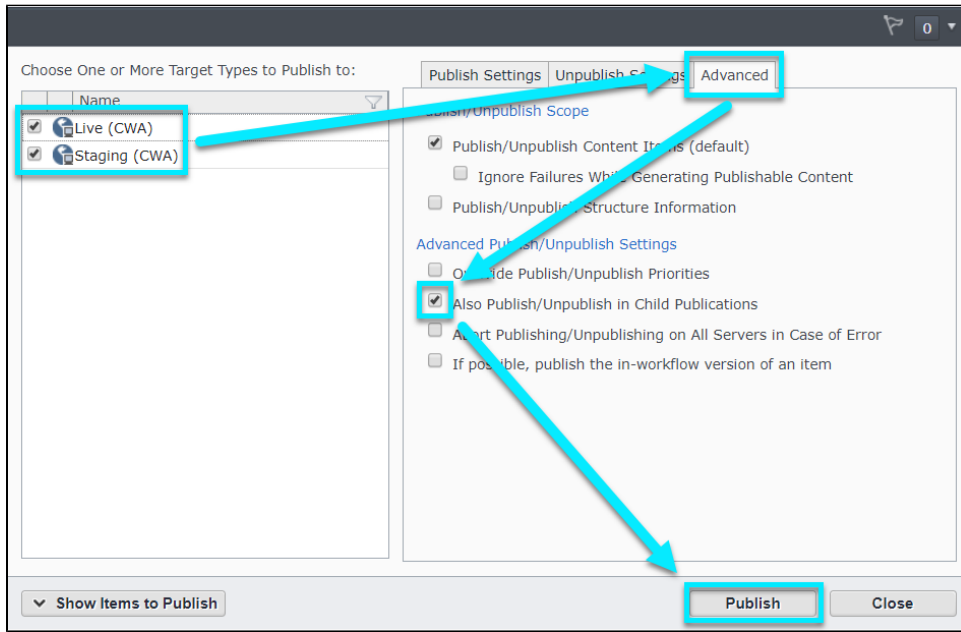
0

Choose One or More Target Types to Publish to:

Name

Live (CWA)

Staging (CWA)

Publish Settings | Unpublish Se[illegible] | Advanced

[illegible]blish/Unpublish Scope

Publish/Unpublish Content Ite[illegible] (default)

Ignore Failures Wh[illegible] Generating Publishable Content

Publish/Unpublis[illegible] Structure Information

Advanced Pub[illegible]/Unpublish Settings

O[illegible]ride Publish/Unpublish Priorities

Also Publish/Unpublish in Child Publications

A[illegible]rt Publishing/Unpublishing on All Servers in Case of Error

If pos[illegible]ible, publish the in-workflow version of an item

Show Items to Publish

Publish

Close